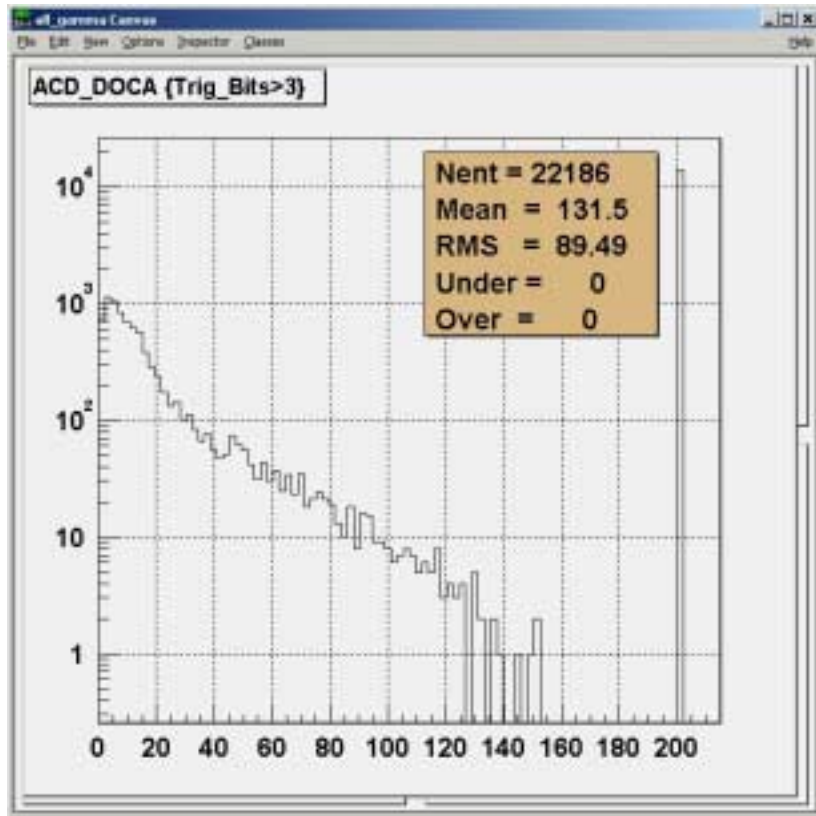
all_gamma Canvas

File Edit View Options Inspector Classes Help

ACD_DOCA {Trig_Bits>3}

Nent = 22186
Mean = 131.5
RMS = 89.49
Under = 0
Over = 0

$10^4$
$10^3$
$10^2$
10
1

0 20 40 60 80 100 120 140 160 180 200